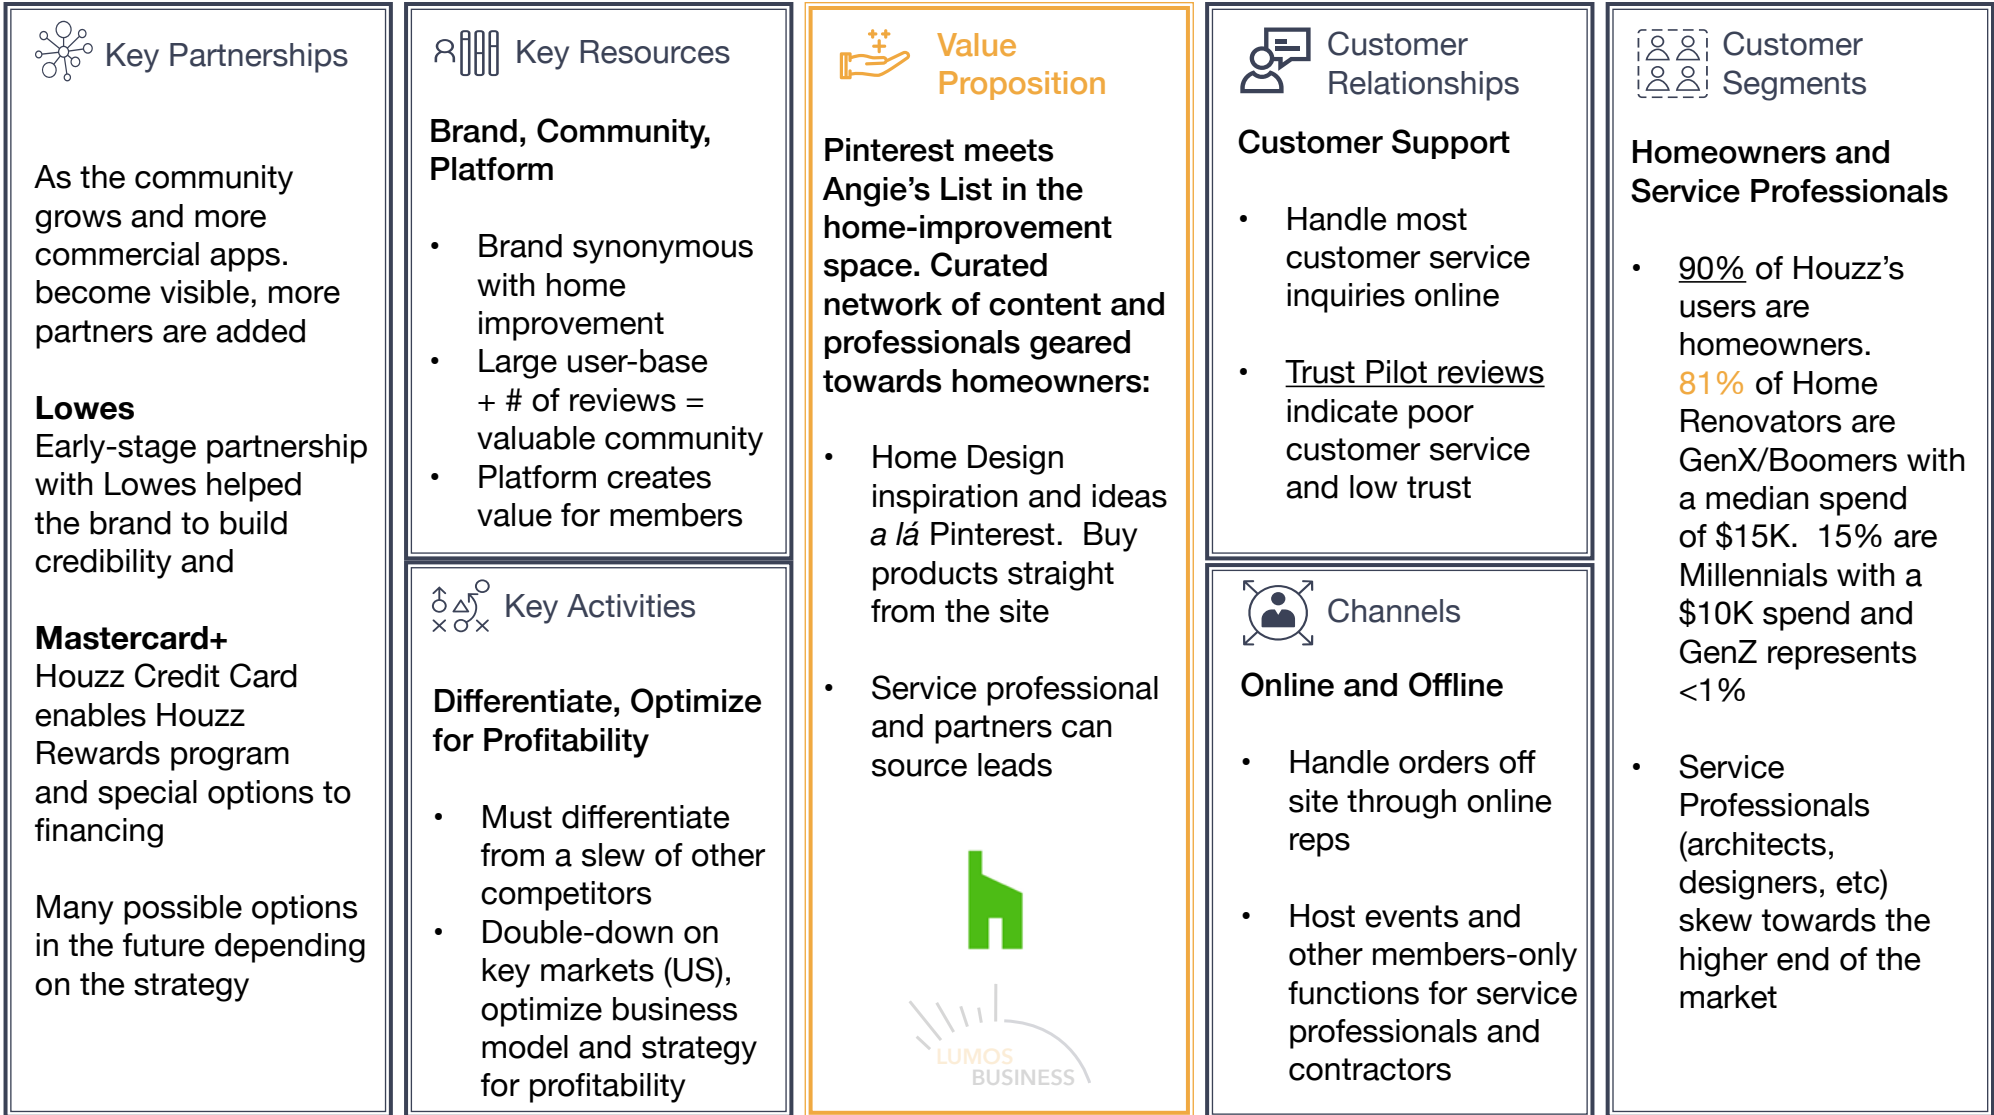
Key Partnerships

As the community grows and more commercial apps. become visible, more partners are added

**Lowes**
Early-stage partnership with Lowes helped the brand to build credibility and

**Mastercard+**
Houzz Credit Card enables Houzz Rewards program and special options to financing

Many possible options in the future depending on the strategy

Key Resources

**Brand, Community, Platform**

- Brand synonymous with home improvement
- Large user-base + # of reviews = valuable community
- Platform creates value for members

Key Activities

**Differentiate, Optimize for Profitability**

- Must differentiate from a slew of other competitors
- Double-down on key markets (US), optimize business model and strategy for profitability

Value Proposition

**Pinterest meets Angie's List in the home-improvement space. Curated network of content and professionals geared towards homeowners:**

- Home Design inspiration and ideas *a lá* Pinterest. Buy products straight from the site
- Service professional and partners can source leads

LUMOS BUSINESS

Customer Relationships

**Customer Support**

- Handle most customer service inquiries online
- Trust Pilot reviews indicate poor customer service and low trust

Channels

**Online and Offline**

- Handle orders off site through online reps
- Host events and other members-only functions for service professionals and contractors

Customer Segments

**Homeowners and Service Professionals**

- 90% of Houzz's users are homeowners. 81% of Home Renovators are GenX/Boomers with a median spend of $15K. 15% are Millennials with a $10K spend and GenZ represents <1%
- Service Professionals (architects, designers, etc) skew towards the higher end of the market